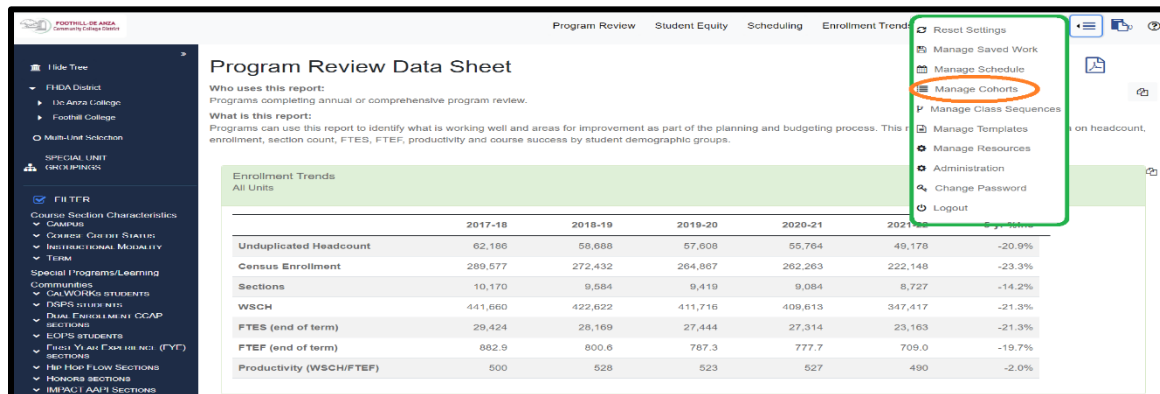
FOOTHILL-DE ANZA Community College District

Program Review Student Equity Scheduling Enrollment Trends

Reset Settings
Manage Saved Work
Manage Schedule
Manage Cohorts
Manage Class Sequences
Manage Templates
Manage Resources
Administration
Change Password
Logout

Hide Tree
FHDA District
De Anza College
Foothill College
Multi-Unit Selection
SPECIAL UNIT GROUPINGS

FILTER
Course Section Characteristics
Campus
Course Credit Status
Instructional Modality
Term
Special Programs/Learning Communities
CalWORKs students
DSPS students
Dual Enrollment CCAP sections
EOPS students
First Year Experience (FYE) sections
Hip Hop Flow Sections
Honors sections
IMPACT AAPI Sections

Program Review Data Sheet

Who uses this report:
Programs completing annual or comprehensive program review.

What is this report:
Programs can use this report to identify what is working well and areas for improvement as part of the planning and budgeting process. This r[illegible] on headcount, enrollment, section count, FTES, FTEF, productivity and course success by student demographic groups.

Enrollment Trends
All Units

| | 2017-18 | 2018-19 | 2019-20 | 2020-21 | 2021-22 | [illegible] |
|---|---|---|---|---|---|---|
| Unduplicated Headcount | 62,186 | 58,688 | 57,608 | 55,764 | 49,178 | -20.9% |
| Census Enrollment | 289,577 | 272,432 | 264,867 | 262,263 | 222,148 | -23.3% |
| Sections | 10,170 | 9,584 | 9,419 | 9,084 | 8,727 | -14.2% |
| WSCH | 441,660 | 422,622 | 411,716 | 409,613 | 347,417 | -21.3% |
| FTES (end of term) | 29,424 | 28,169 | 27,444 | 27,314 | 23,163 | -21.3% |
| FTEF (end of term) | 882.9 | 800.6 | 787.3 | 777.7 | 709.0 | -19.7% |
| Productivity (WSCH/FTEF) | 500 | 528 | 523 | 527 | 490 | -2.0% |